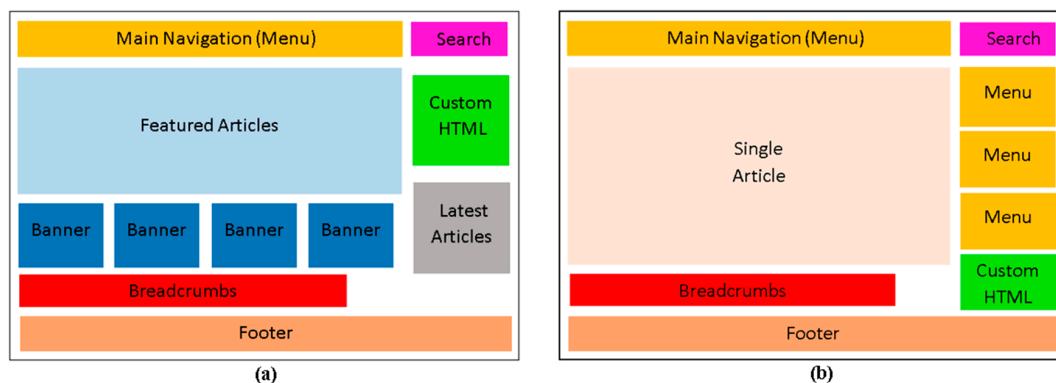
Main Navigation (Menu)

Search

Featured Articles

Custom HTML

Banner

Banner

Banner

Banner

Latest Articles

Breadcrumbs

Footer

(a)

Main Navigation (Menu)

Search

Single Article

Menu

Menu

Menu

Custom HTML

Breadcrumbs

Footer

(b)